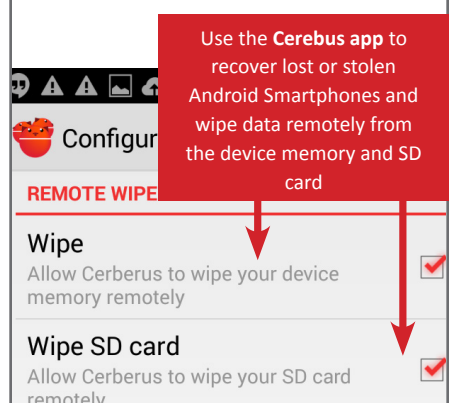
Use the **Cerebus app** to recover lost or stolen Android Smartphones and wipe data remotely from the device memory and SD card

Configur

REMOTE WIPE

Wipe

Allow Cerberus to wipe your device memory remotely

Wipe SD card

Allow Cerberus to wipe your SD card remotely